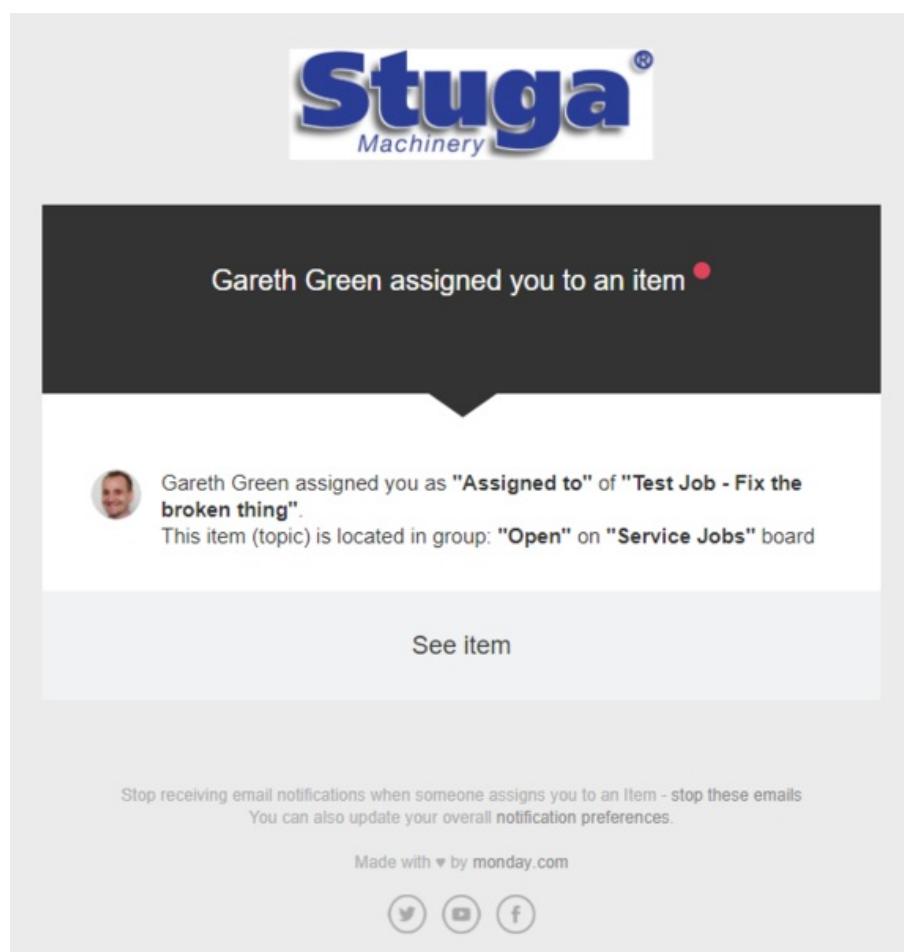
Stuga®
Machinery

Gareth Green assigned you to an item

Gareth Green assigned you as "Assigned to" of "Test Job - Fix the broken thing".
This item (topic) is located in group: "Open" on "Service Jobs" board

See item

Stop receiving email notifications when someone assigns you to an Item - stop these emails
You can also update your overall notification preferences.

Made with ♥ by monday.com